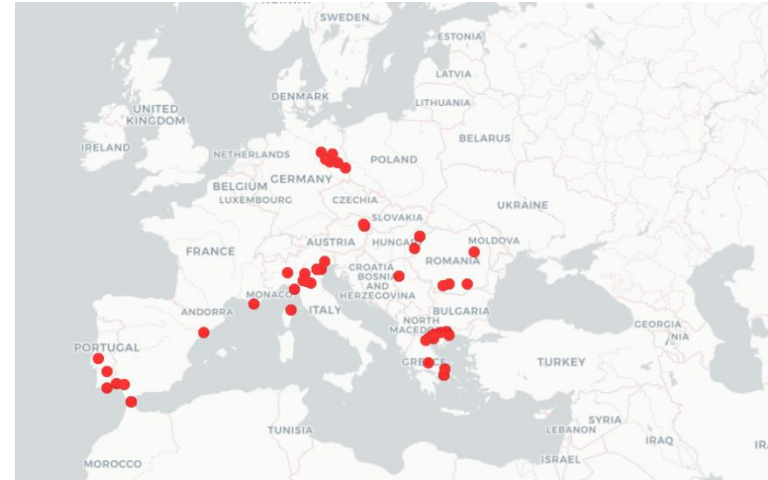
SWEDEN
ESTONIA
LATVIA
DENMARK
LITHUANIA
UNITED KINGDOM
IRELAND
BELARUS
NETHERLANDS
POLAND
GERMANY
BELGIUM
LUXEMBOURG
CZECHIA
UKRAINE
SLOVAKIA
FRANCE
AUSTRIA
HUNGARY
MOLDOVA
ROMANIA
CROATIA
BOSNIA AND HERZEGOVINA
MONACO
ANDORRA
ITALY
BULGARIA
NORTH MACEDONIA
GEORGIA
PORTUGAL
GREECE
TURKEY
TUNISIA
SYRIA
LEBANON
IRAQ
ISRAEL
MOROCCO